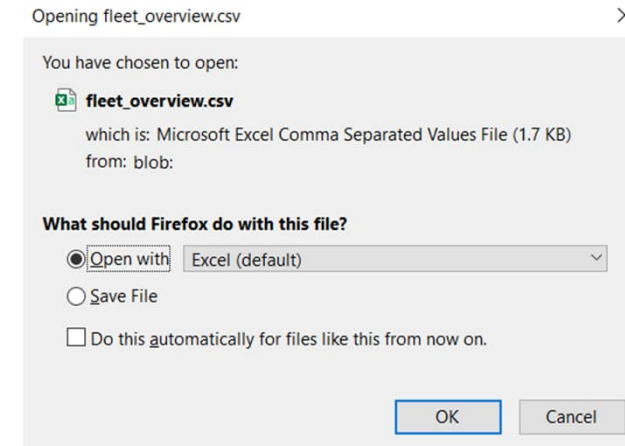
Opening fleet_overview.csv

You have chosen to open:

fleet_overview.csv

which is: Microsoft Excel Comma Separated Values File (1.7 KB)
from: blob:

What should Firefox do with this file?

Open with Excel (default)

Save File

Do this automatically for files like this from now on.

OK Cancel